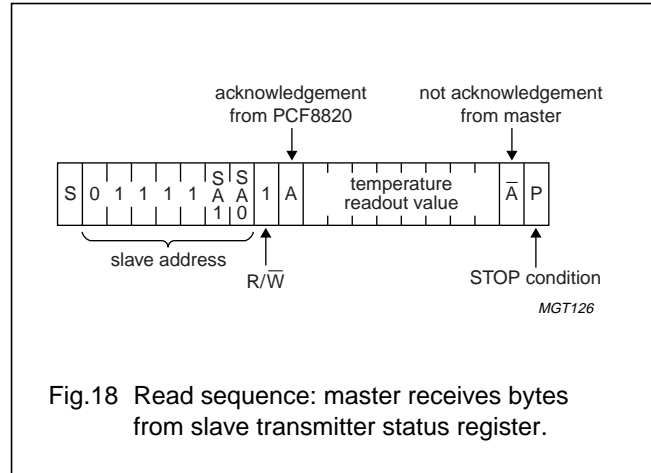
acknowledgement from PCF8820

not acknowledgement from master

S 0 1 1 1 1 SA1 SA0 1 A temperature readout value $\overline{A}$ P

slave address

R/$\overline{W}$

STOP condition

MGT126

Fig.18 Read sequence: master receives bytes from slave transmitter status register.